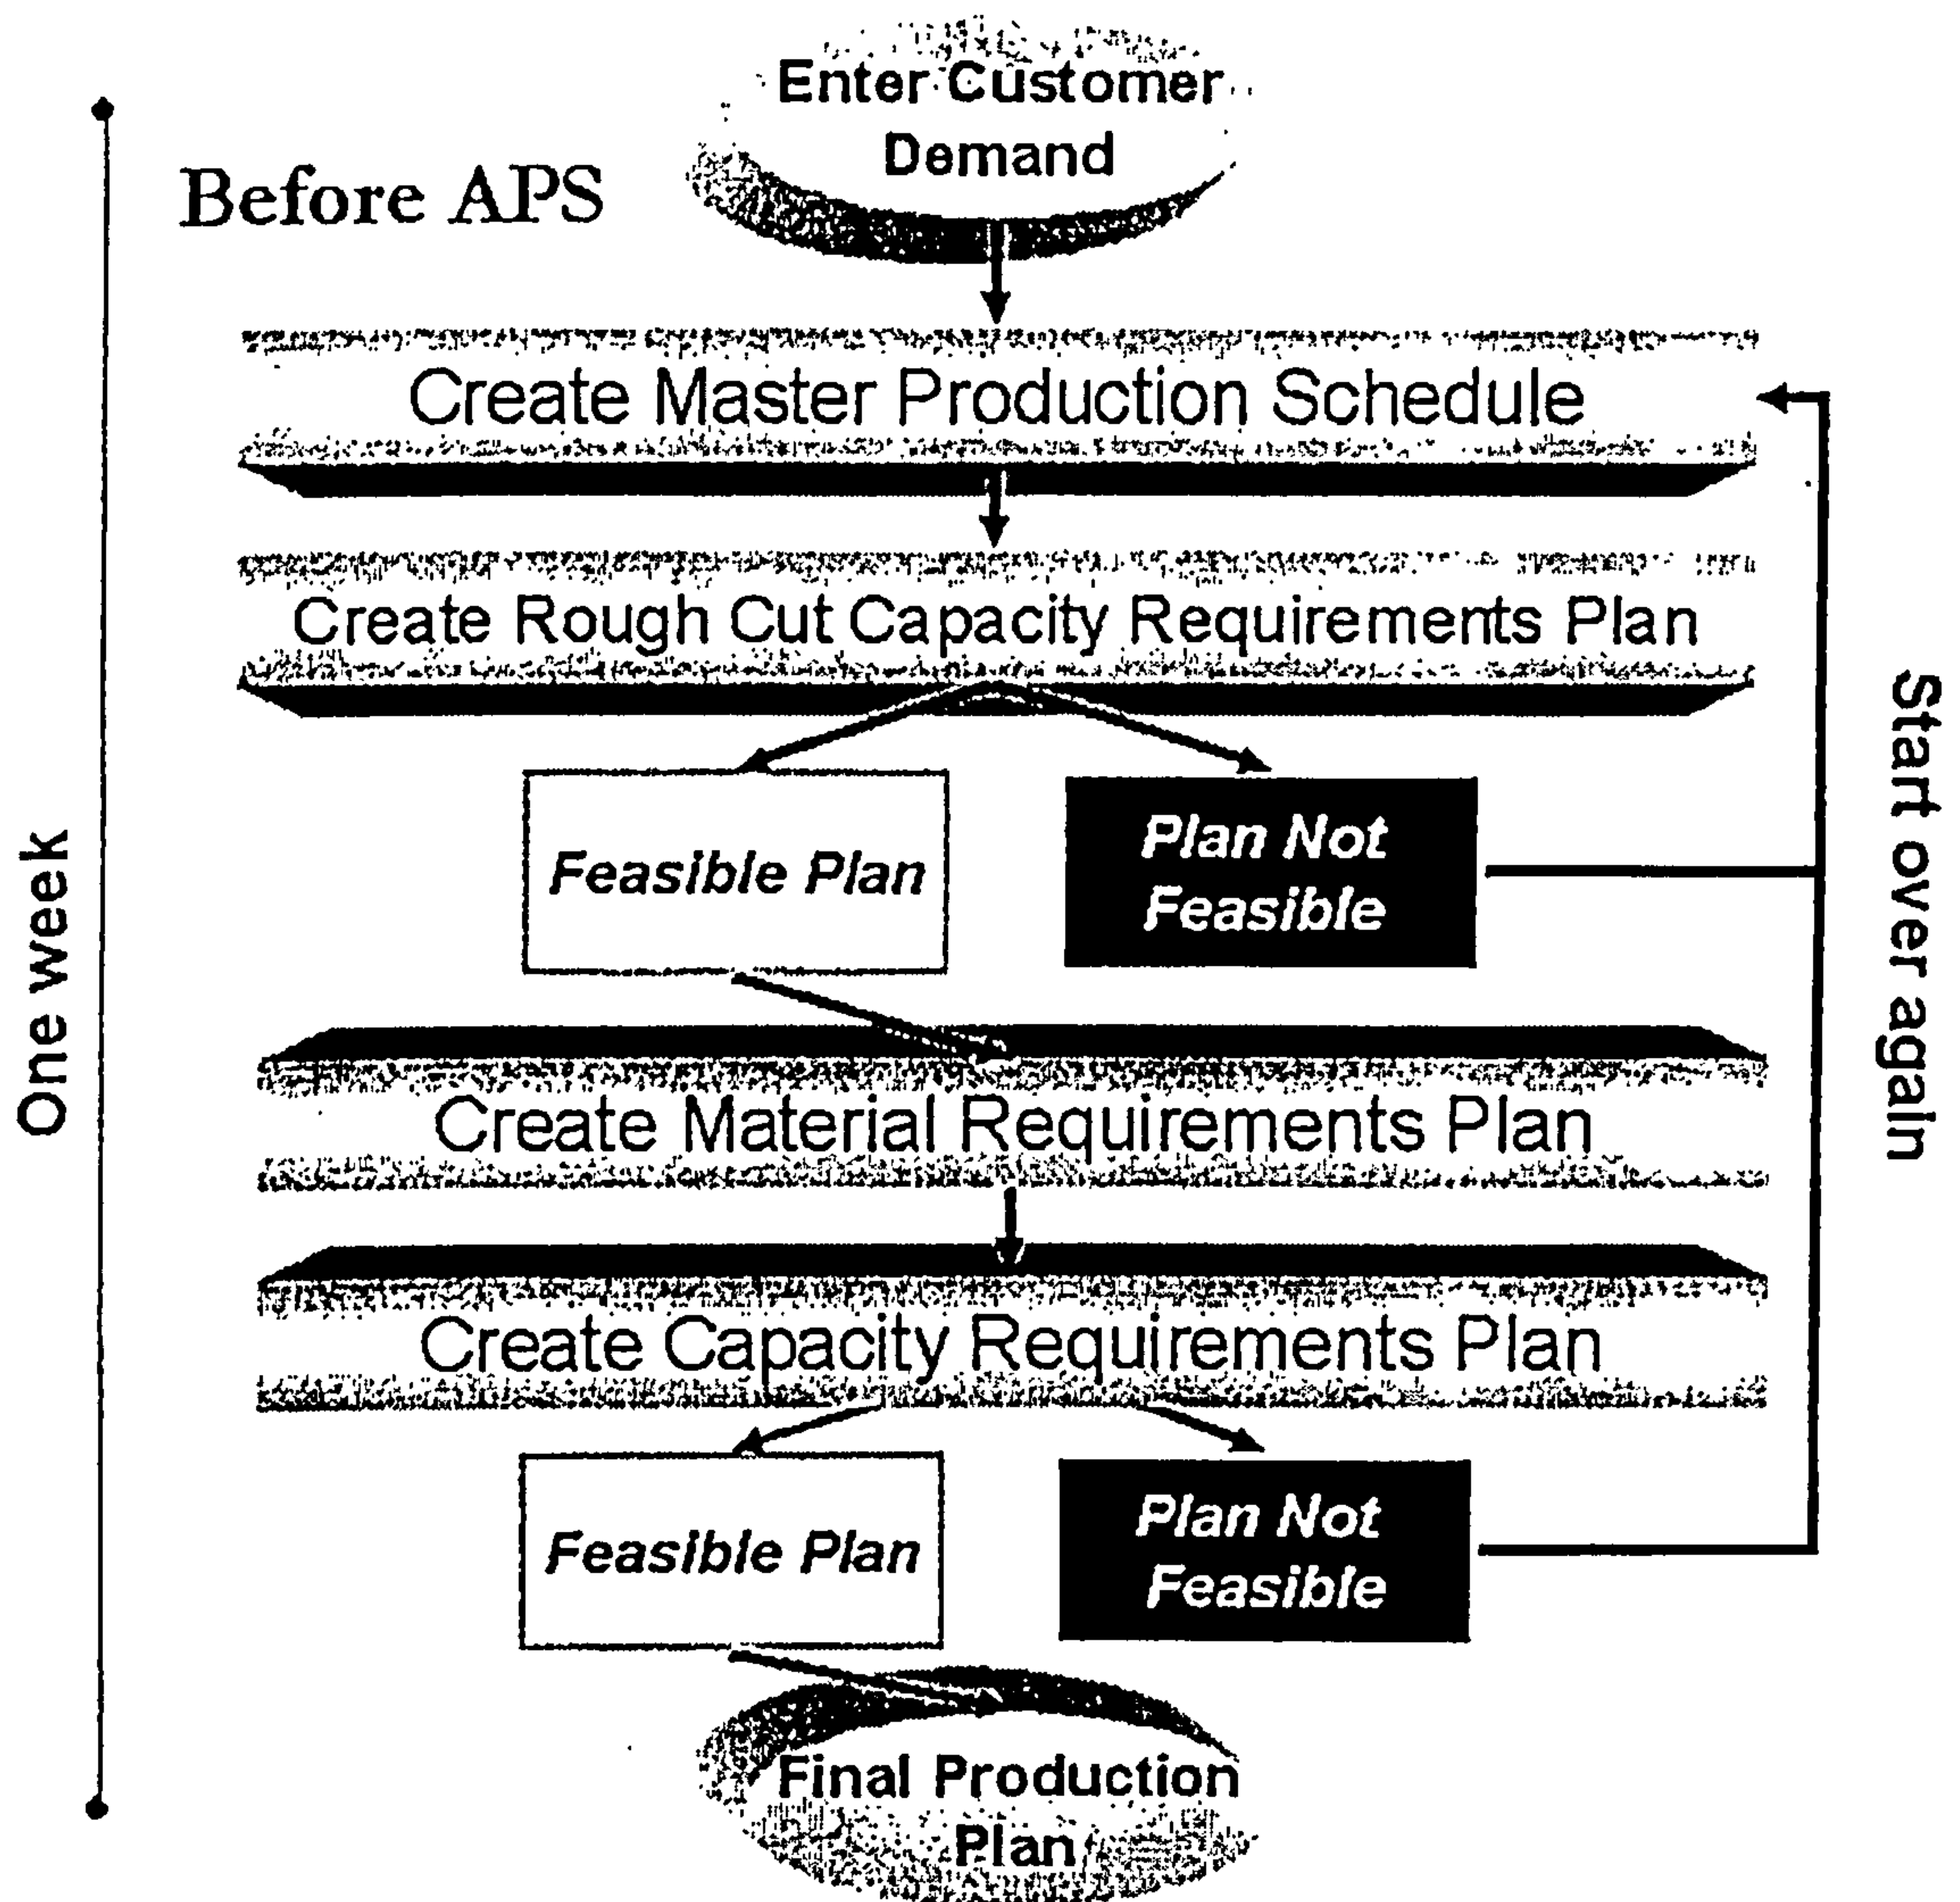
Enter Customer Demand

Before APS

One week

Create Master Production Schedule

Create Rough Cut Capacity Requirements Plan

Feasible Plan

Plan Not Feasible

Start over again

Create Material Requirements Plan

Create Capacity Requirements Plan

Feasible Plan

Plan Not Feasible

Final Production Plan